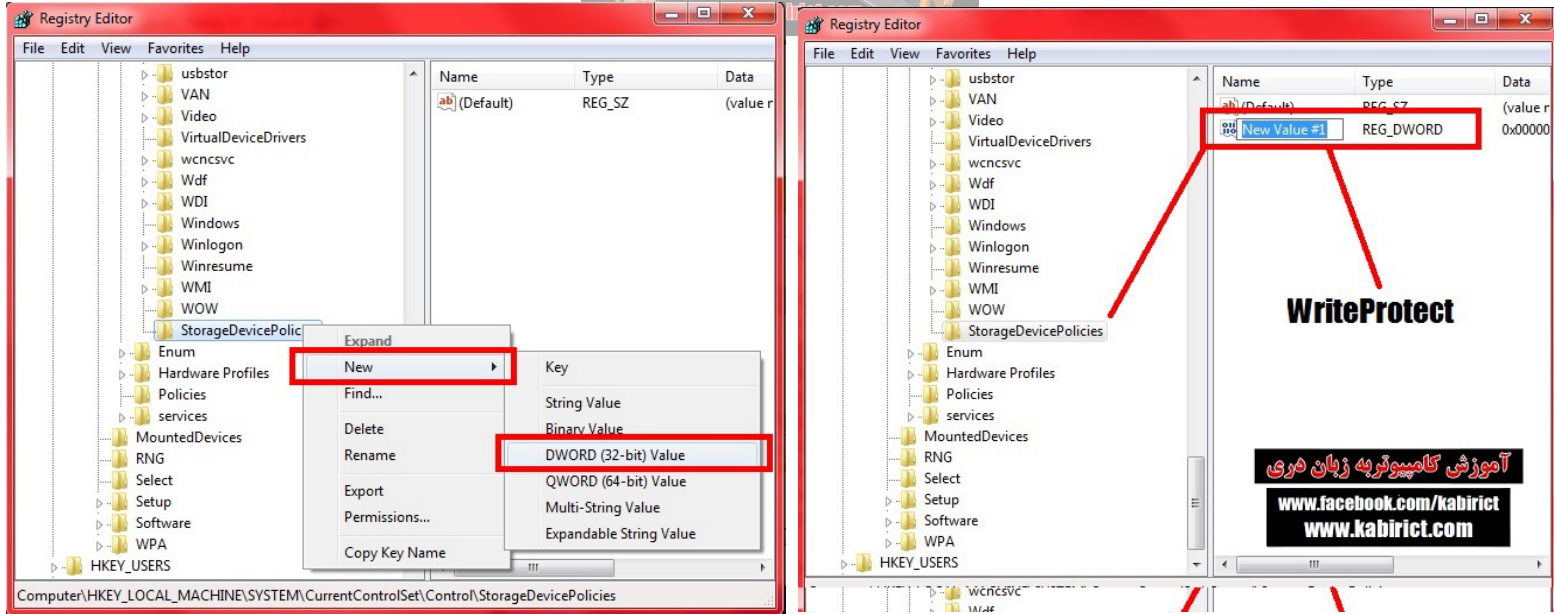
Registry Editor

File Edit View Favorites Help

usbstor
VAN
Video
VirtualDeviceDrivers
wcncsvc
Wdf
WDI
Windows
Winlogon
Winresume
WMI
WOW
StorageDevicePolic
Enum
Hardware Profiles
Policies
services
MountedDevices
RNG
Select
Setup
Software
WPA
HKEY_USERS

| Name | Type | Data |
|---|---|---|
| (Default) | REG_SZ | (value r |

Expand
New
Find...
Delete
Rename
Export
Permissions...
Copy Key Name

Key
String Value
Binary Value
DWORD (32-bit) Value
QWORD (64-bit) Value
Multi-String Value
Expandable String Value

Computer\HKEY_LOCAL_MACHINE\SYSTEM\CurrentControlSet\Control\StorageDevicePolicies

Registry Editor

File Edit View Favorites Help

usbstor
VAN
Video
VirtualDeviceDrivers
wcncsvc
Wdf
WDI
Windows
Winlogon
Winresume
WMI
WOW
StorageDevicePolicies
Enum
Hardware Profiles
Policies
services
MountedDevices
RNG
Select
Setup
Software
WPA
HKEY_USERS

| Name | Type | Data |
|---|---|---|
| (Default) | REG_SZ | (value r |
| New Value #1 | REG_DWORD | 0x00000 |

WriteProtect

آموزش کامپیوتربه زبان دری
www.facebook.com/kabirict
www.kabirict.com

wcncsvc
Wdf